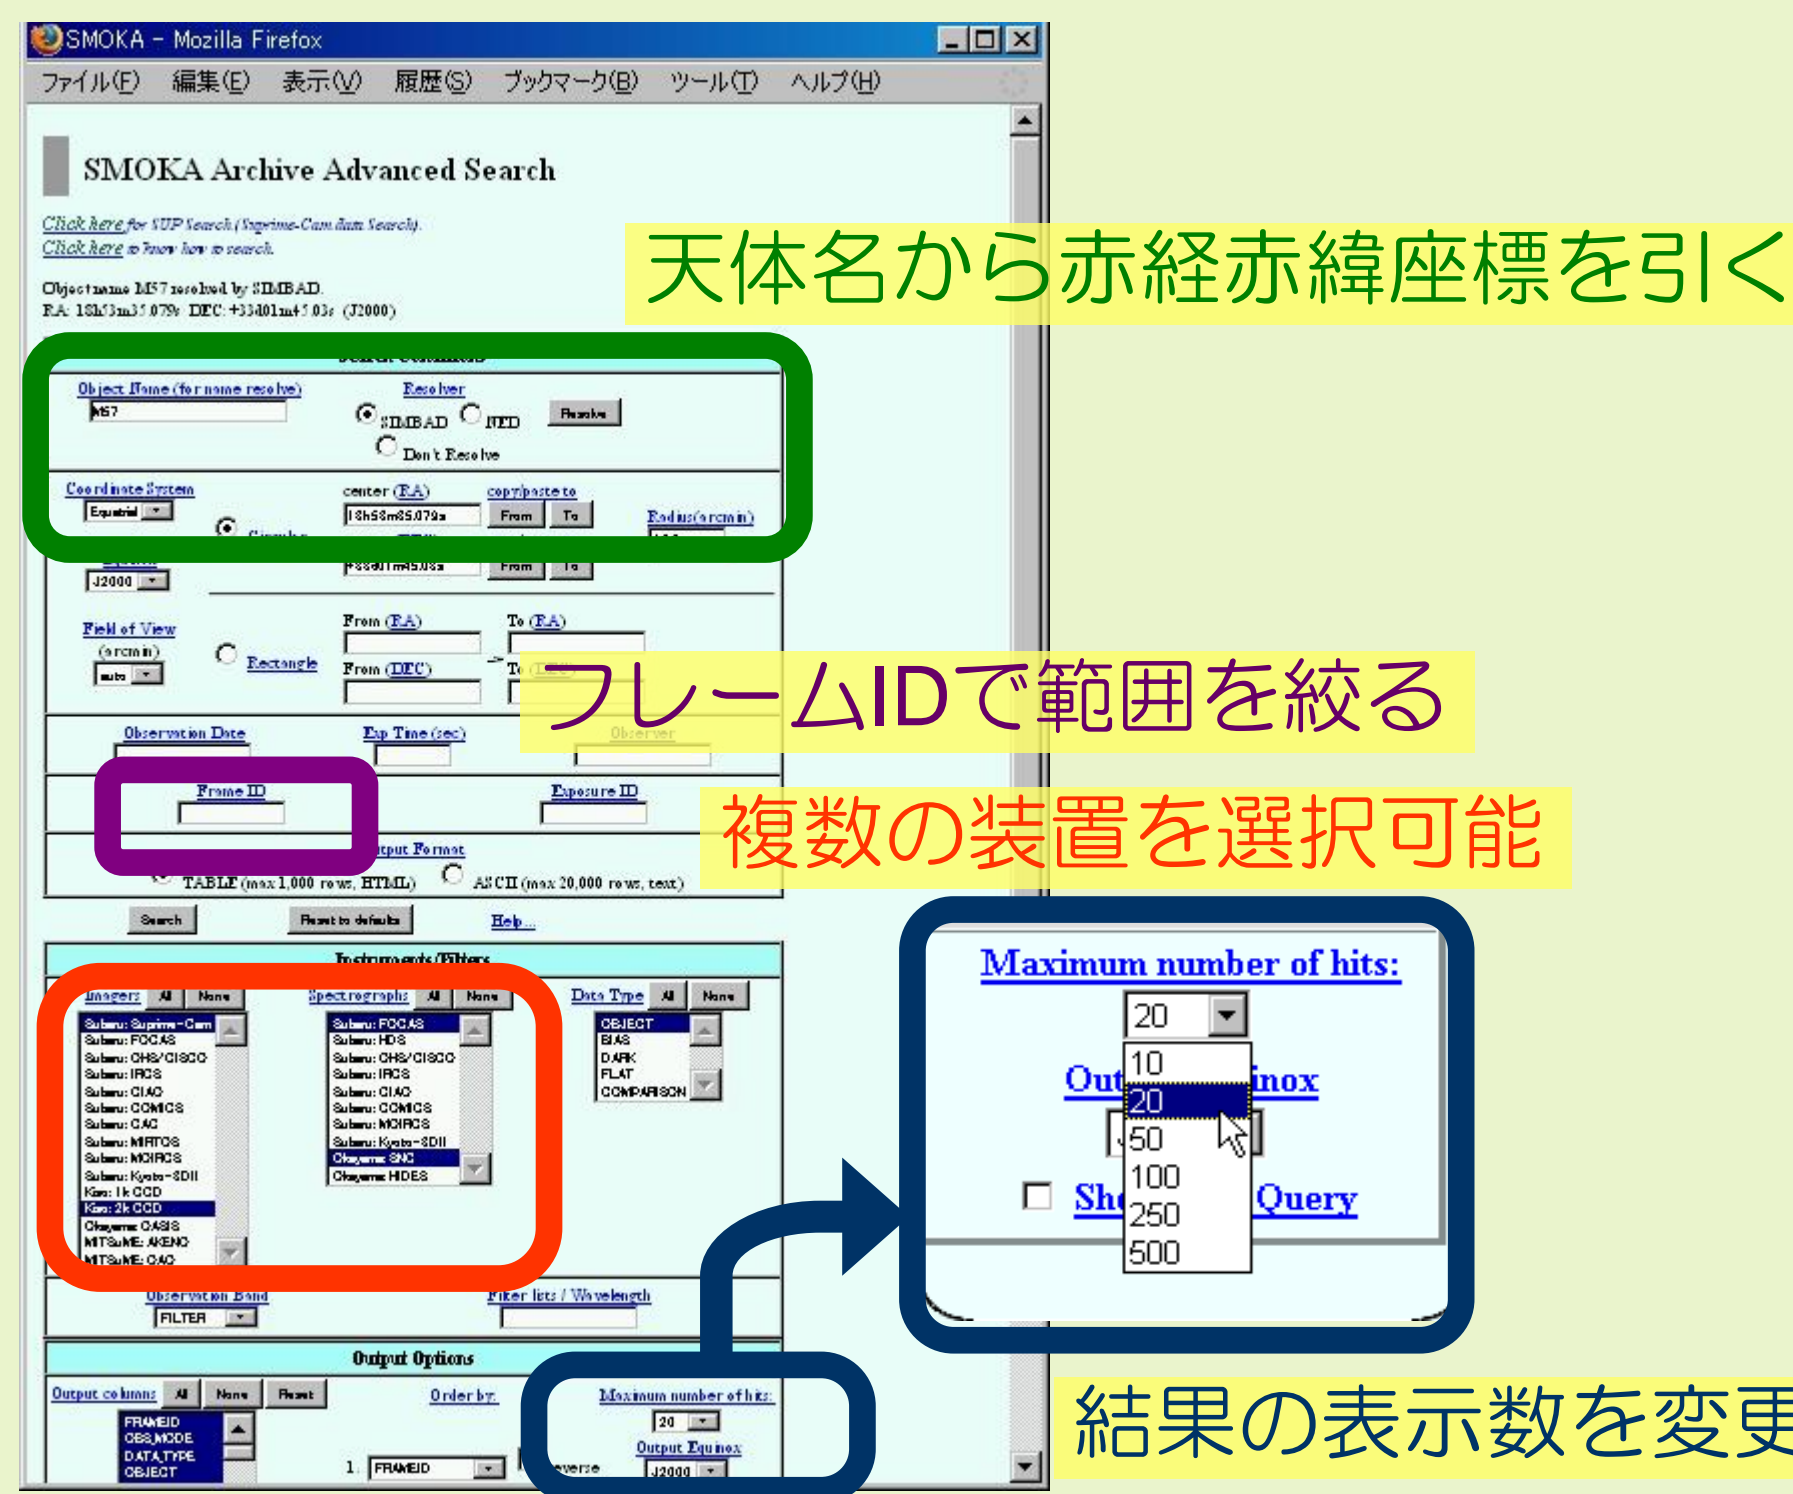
SMOKA - Mozilla Firefox

ファイル(F) 編集(E) 表示(V) 履歴(S) ブックマーク(B) ツール(T) ヘルプ(H)

SMOKA Archive Advanced Search

Click here for SUP Search (Suprime-Cam data Search).
Click here to know how to search.

Object name M57 resolved by SIMBAD.
RA: 18h53m35.079s DEC: +33d01m45.03s (J2000)

天体名から赤経赤緯座標を引く

Object Name (for name resolve)
M57
Resolver
SIMBAD NED
Don't Resolve
Resolve

Coordinate System
Equatorial
center (RA)
18h53m35.079s
copy/paste to
From To
Radius(arcmin)
J2000
+33d01m45.03s
From To

Field of View (arcmin)
auto
Rectangle
From (RA)
To (RA)
From (DEC)

フレームIDで範囲を絞る

Observation Date
Exp Time (sec)
Observer

Frame ID
Exposure ID

複数の装置を選択可能

Output Format
TABLE (max 1,000 rows, HTML)
ASCII (max 20,000 rows, text)

Search
Reset to defaults
Help...

Instruments/Filters

Imagers All None
Subaru: Suprime-Cam
Subaru: FOCAS
Subaru: OHS/CISCO
Subaru: IRCS
Subaru: CIAO
Subaru: COMICS
Subaru: CAC
Subaru: MIRTOS
Subaru: MOIRCS
Subaru: Kyoto-3DII
Kiso: 1k CCD
Kiso: 2k CCD
Okayama: OASIS
MITSuME: AKENO
MITSuME: OAO

Spectrographs All None
Subaru: FOCAS
Subaru: HDS
Subaru: OHS/CISCO
Subaru: IRCS
Subaru: CIAO
Subaru: COMICS
Subaru: MOIRCS
Subaru: Kyoto-3DII
Okayama: SNG
Okayama: HIDES

Data Type All None
OBJECT
BIAS
DARK
FLAT
COMPARISON

Observation Band
FILTER
Filter lists / Wavelength

Output Options

Output columns All None Reset
FRAMEID
OBS_MODE
DATA_TYPE
OBJECT
Order by
1. FRAMEID
reverse
Maximum number of hits:
20
Output Equinox
J2000

Maximum number of hits:
20
10
20
50
100
250
500
Out inox
Sh Query

結果の表示数を変更